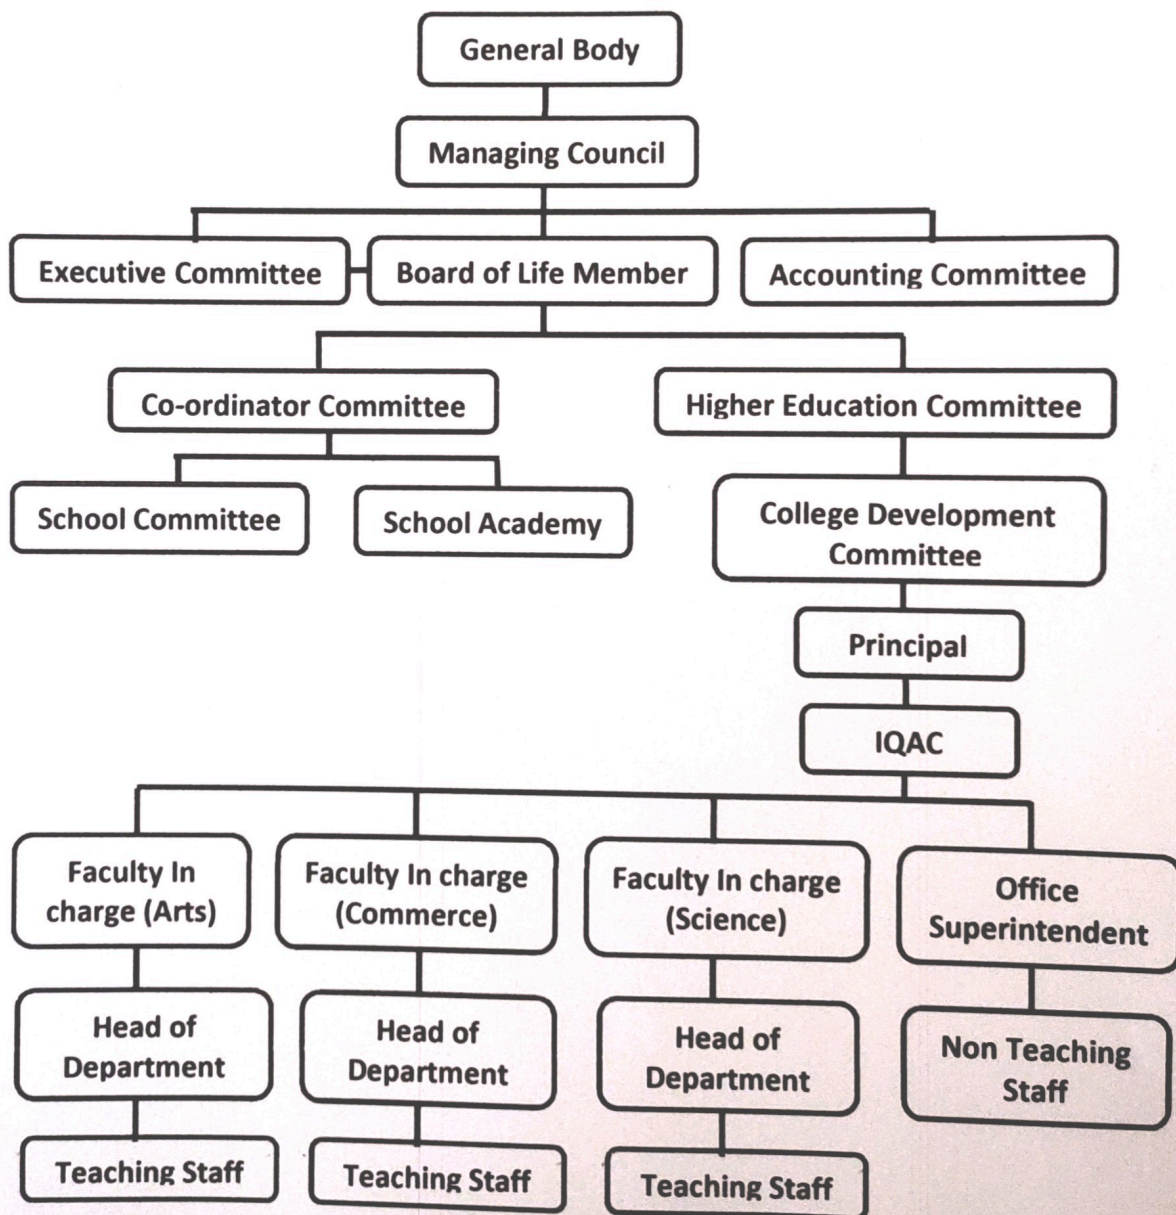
General Body

Managing Council

Executive Committee

Board of Life Member

Accounting Committee

Co-ordinator Committee

Higher Education Committee

School Committee

School Academy

College Development Committee

Principal

IQAC

Faculty In charge (Arts)

Faculty In charge (Commerce)

Faculty In charge (Science)

Office Superintendent

Head of Department

Head of Department

Head of Department

Non Teaching Staff

Teaching Staff

Teaching Staff

Teaching Staff